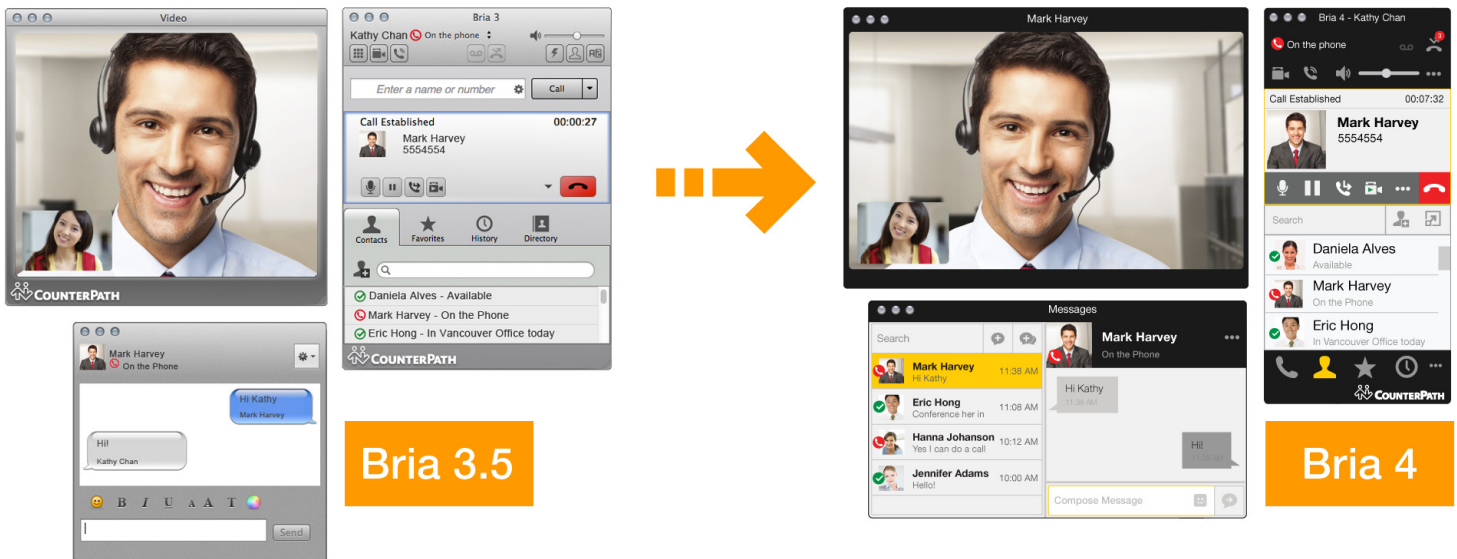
Video

CounterPath

Bria 3

Kathy Chan On the phone

Enter a name or number

Call

Call Established 00:00:27

Mark Harvey
5554554

Contacts Favorites History Directory

Daniela Alves - Available
Mark Harvey - On the Phone
Eric Hong - In Vancouver Office today

CounterPath

Mark Harvey
On the Phone

Hi Kathy
Mark Harvey

Hi!
Kathy Chan

B I U A A T

Send

Bria 3.5

Mark Harvey

Bria 4 - Kathy Chan

On the phone

Call Established 00:07:32

Mark Harvey
5554554

Search

Daniela Alves
Available

Mark Harvey
On the Phone

Eric Hong
In Vancouver Office today

CounterPath

Messages

Search

Mark Harvey
Hi Kathy
11:38 AM

Eric Hong
Conference her in
11:08 AM

Hanna Johanson
Yes I can do a call
10:12 AM

Jennifer Adams
Hello!
10:00 AM

Mark Harvey
On the Phone

Hi Kathy
11:36 AM

Hi!
11:38 AM

Compose Message

Bria 4